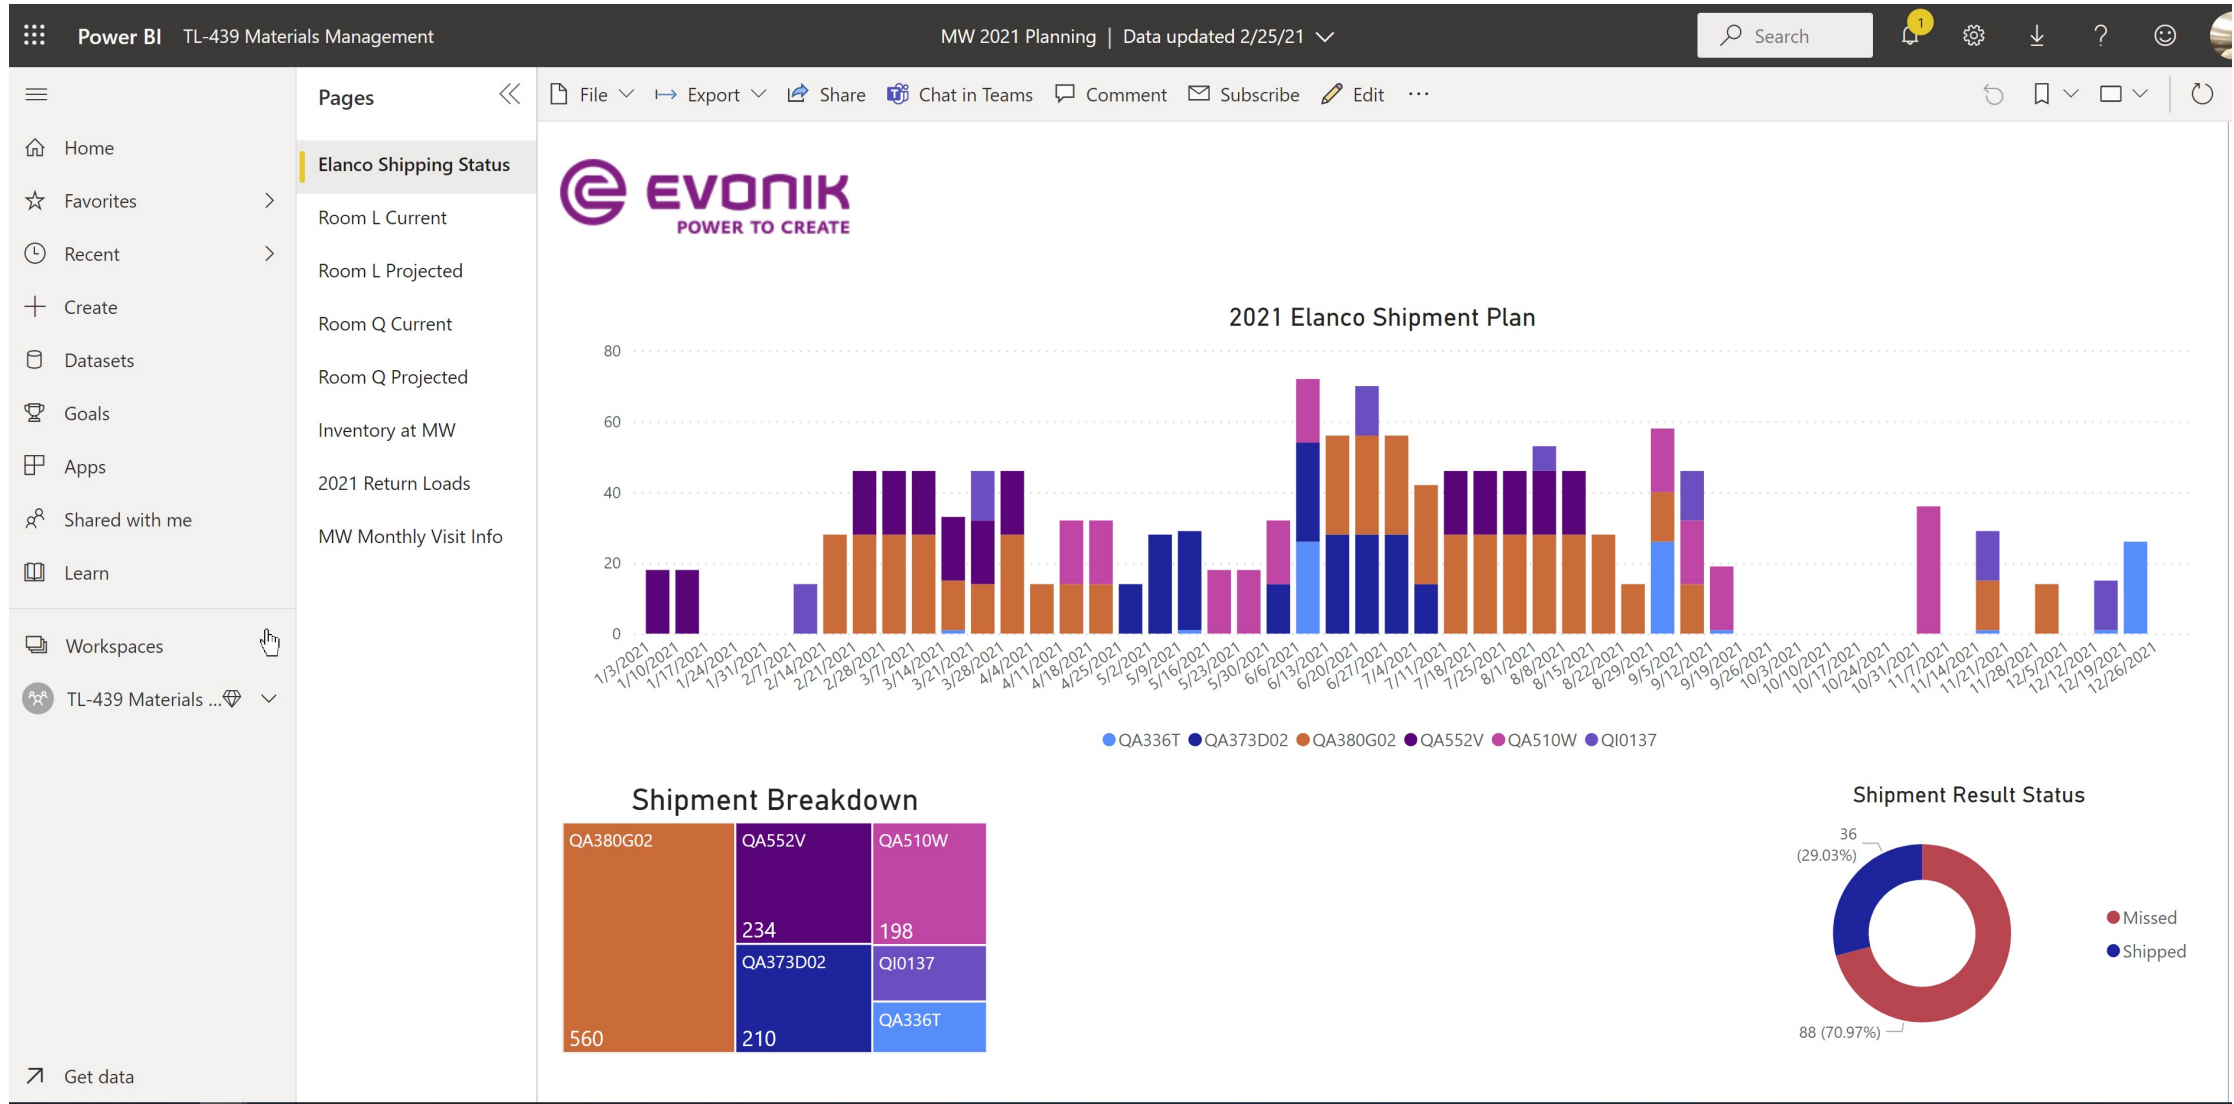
Power BI TL-439 Materials Management

MW 2021 Planning | Data updated 2/25/21

Search

1

Home
Favorites
Recent
Create
Datasets
Goals
Apps
Shared with me
Learn
Workspaces
TL-439 Materials ...
Get data

Pages

Elanco Shipping Status
Room L Current
Room L Projected
Room Q Current
Room Q Projected
Inventory at MW
2021 Return Loads
MW Monthly Visit Info

File Export Share Chat in Teams Comment Subscribe Edit ...

EVONIK
POWER TO CREATE

2021 Elanco Shipment Plan

80
60
40
20
0

1/3/2021 1/10/2021 1/17/2021 1/24/2021 1/31/2021 2/7/2021 2/14/2021 2/21/2021 2/28/2021 3/7/2021 3/14/2021 3/21/2021 3/28/2021 4/4/2021 4/11/2021 4/18/2021 4/25/2021 5/2/2021 5/9/2021 5/16/2021 5/23/2021 5/30/2021 6/6/2021 6/13/2021 6/20/2021 6/27/2021 7/4/2021 7/11/2021 7/18/2021 7/25/2021 8/1/2021 8/8/2021 8/15/2021 8/22/2021 8/29/2021 9/5/2021 9/12/2021 9/19/2021 9/26/2021 10/3/2021 10/10/2021 10/17/2021 10/24/2021 10/31/2021 11/7/2021 11/14/2021 11/21/2021 11/28/2021 12/5/2021 12/12/2021 12/19/2021 12/26/2021

QA336T QA373D02 QA380G02 QA552V QA510W QI0137

Shipment Breakdown

| QA380G02 560 | QA552V 234 | QA510W 198 |
|---|---|---|
| | QA373D02 210 | QI0137 |
| | | QA336T |

Shipment Result Status

36 (29.03%)
88 (70.97%)

Missed
Shipped